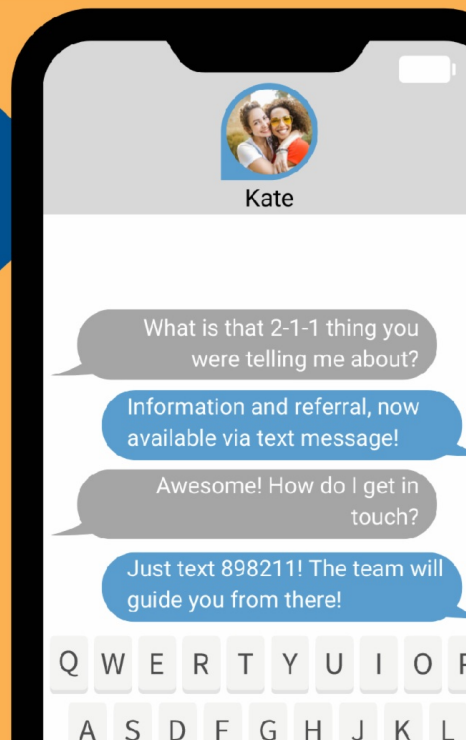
Kate

What is that 2-1-1 thing you were telling me about?

Information and referral, now available via text message!

Awesome! How do I get in touch?

Just text 898211! The team will guide you from there!

Q W E R T Y U I O P

A S D F G H J K L